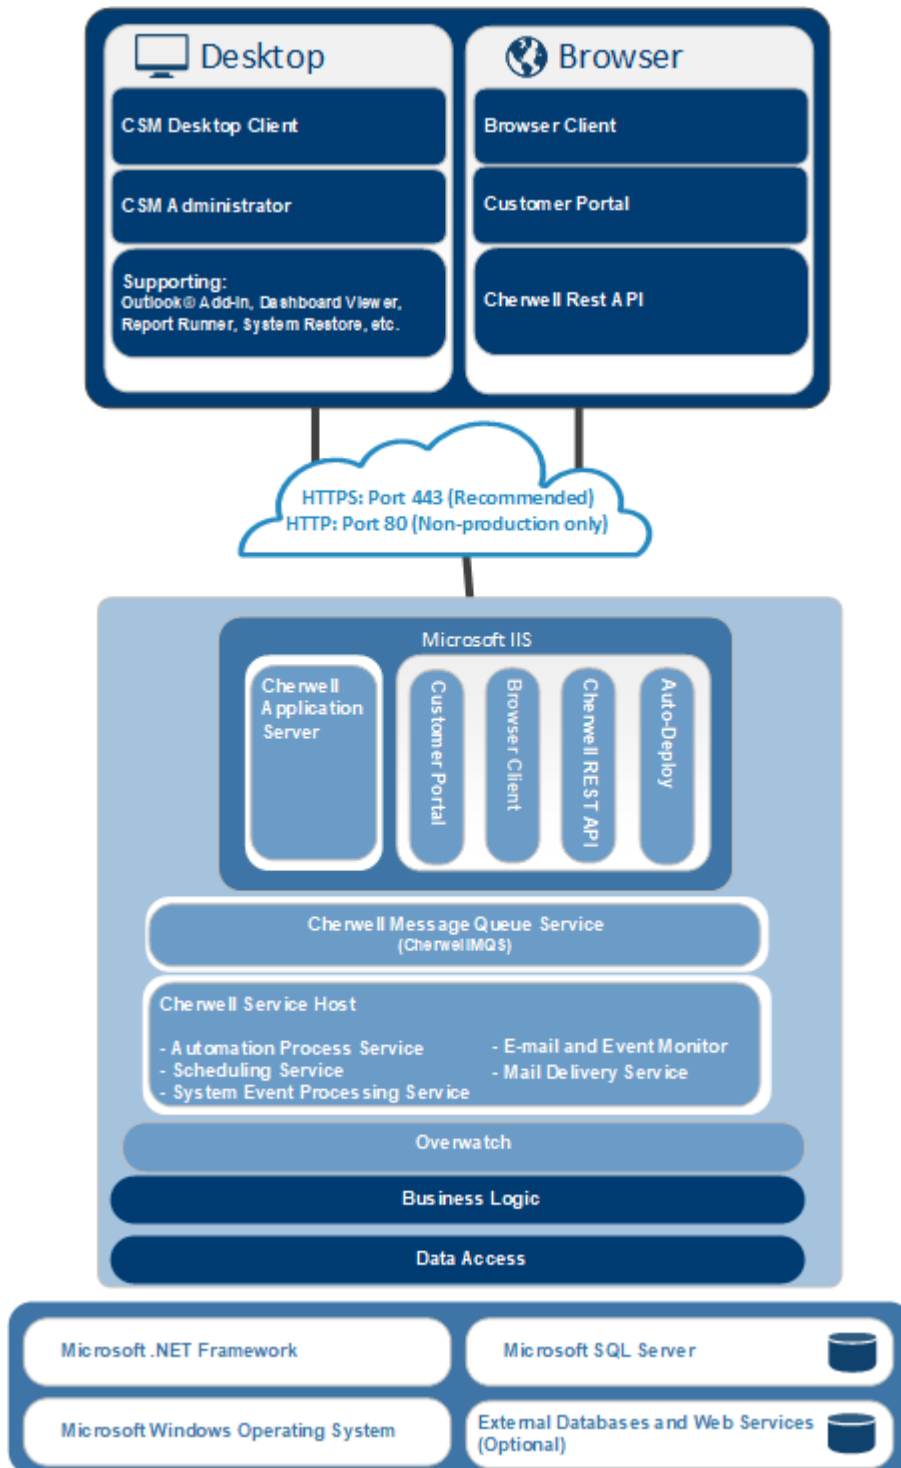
Desktop

CSM Desktop Client

CSM Administrator

Supporting:
Outlook® Add-In, Dashboard Viewer, Report Runner, System Restore, etc.

Browser

Browser Client

Customer Portal

Cherwell Rest API

HTTPS: Port 443 (Recommended)
HTTP: Port 80 (Non-production only)

Microsoft IIS

Cherwell Application Server

Customer Portal

Browser Client

Cherwell REST API

Auto-Deploy

Cherwell Message Queue Service
(CherwellMQS)

Cherwell Service Host

- Automation Process Service
- Scheduling Service
- System Event Processing Service

- E-mail and Event Monitor
- Mail Delivery Service

Overwatch

Business Logic

Data Access

Microsoft .NET Framework

Microsoft SQL Server

Microsoft Windows Operating System

External Databases and Web Services (Optional)